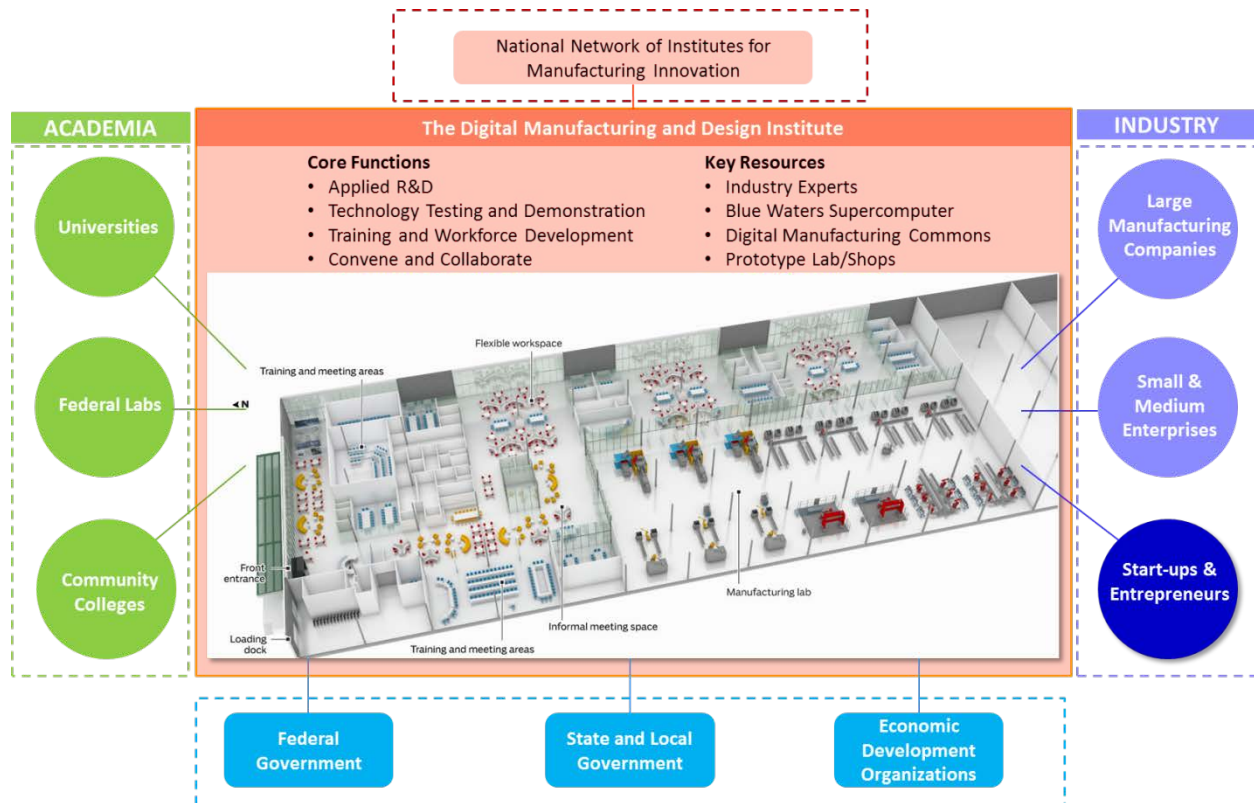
National Network of Institutes for Manufacturing Innovation

ACADEMIA

The Digital Manufacturing and Design Institute

INDUSTRY

Core Functions
• Applied R&D
• Technology Testing and Demonstration
• Training and Workforce Development
• Convene and Collaborate

Key Resources
• Industry Experts
• Blue Waters Supercomputer
• Digital Manufacturing Commons
• Prototype Lab/Shops

Universities

Federal Labs

Community Colleges

Large Manufacturing Companies

Small & Medium Enterprises

Start-ups & Entrepreneurs

Training and meeting areas

Flexible workspace

N

Front entrance

Loading dock

Training and meeting areas

Informal meeting space

Manufacturing lab

Federal Government

State and Local Government

Economic Development Organizations